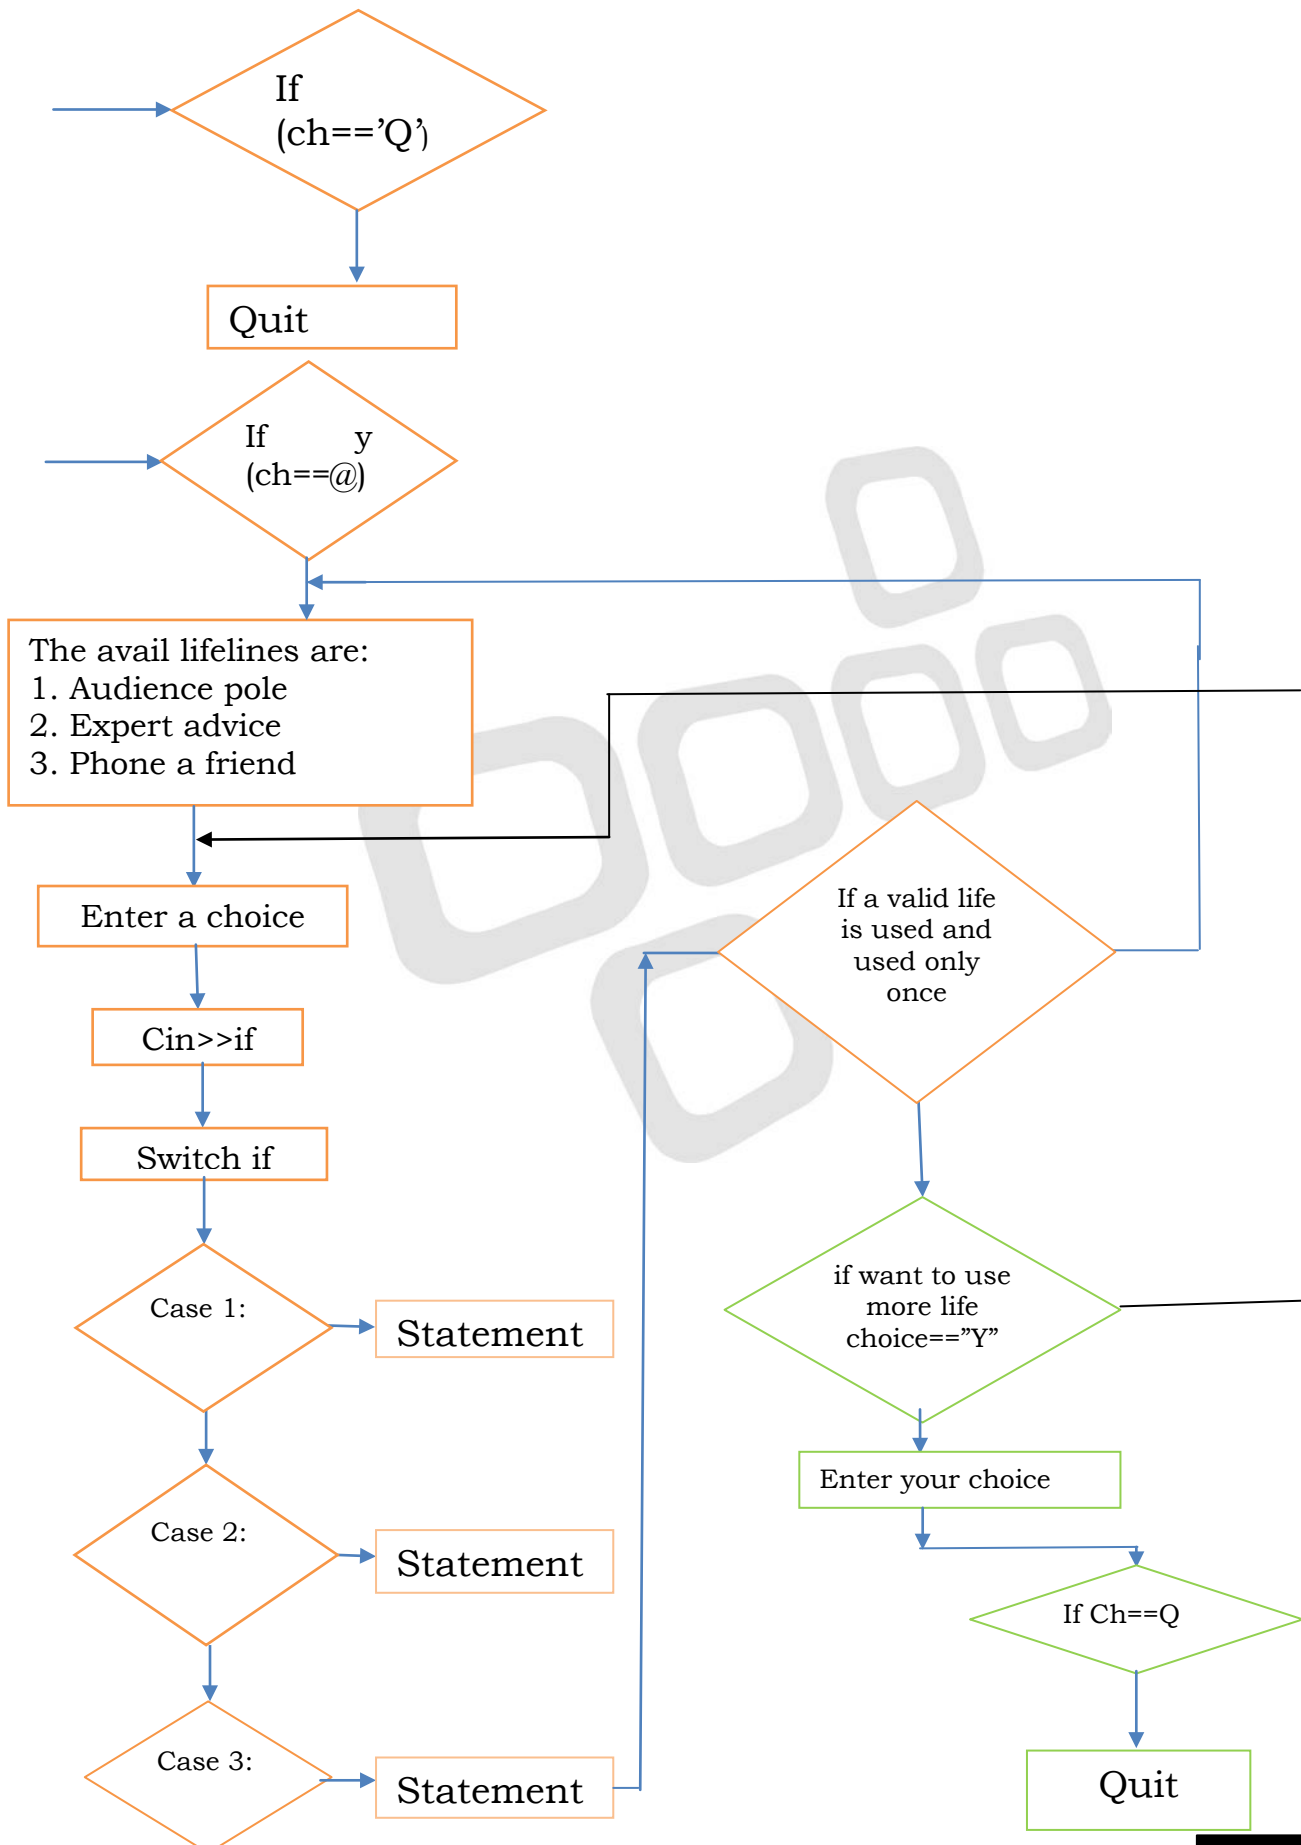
If
(ch==’Q’)

Quit

If y
(ch==@)

The avail lifelines are:
1. Audience pole
2. Expert advice
3. Phone a friend

Enter a choice

Cin>>if

Switch if

Case 1:

Statement

Case 2:

Statement

Case 3:

Statement

If a valid life is used and used only once

if want to use more life choice==”Y”

Enter your choice

If Ch==Q

Quit